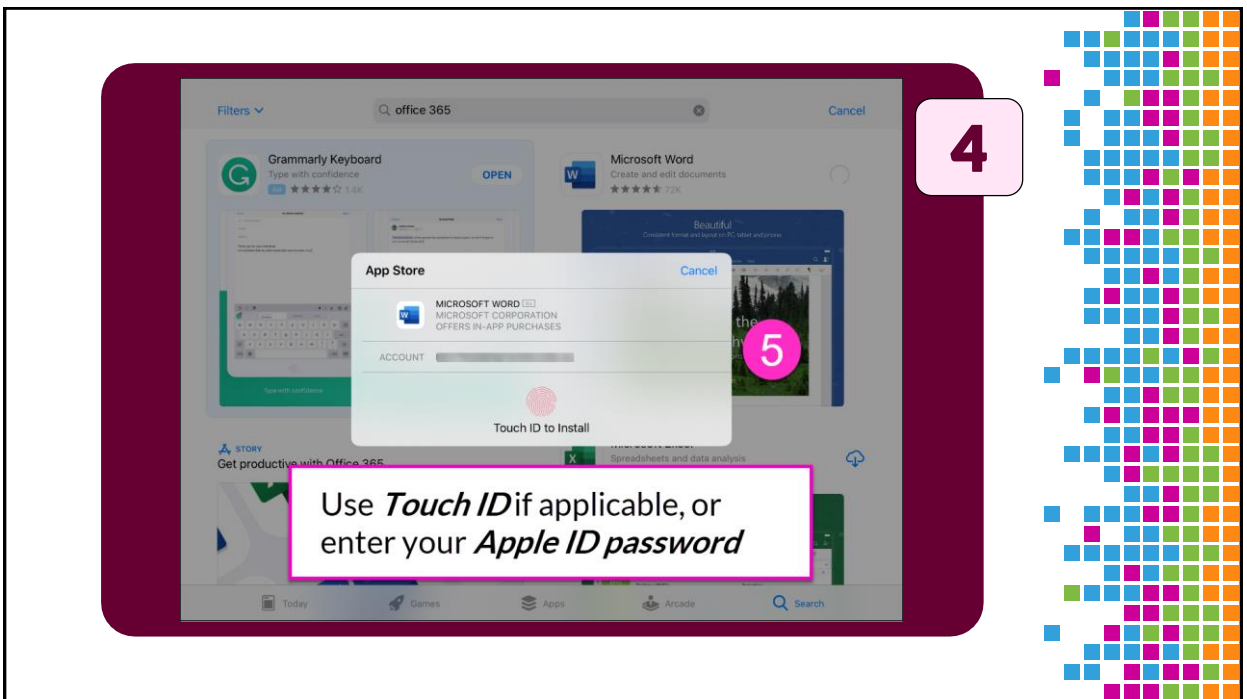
Filters

office 365

Cancel

4

Grammarly Keyboard
Type with confidence
★★★★☆ 1.4K

OPEN

Microsoft Word
Create and edit documents
★★★★★ 72K

Beautiful

App Store

Cancel

MICROSOFT WORD
MICROSOFT CORPORATION
OFFERS IN-APP PURCHASES

ACCOUNT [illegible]

5

Touch ID to Install

STORY
Get productive with Office 365

Spreadsheets and data analysis

Use *Touch ID* if applicable, or enter your *Apple ID password*

Today Games Apps Arcade Search